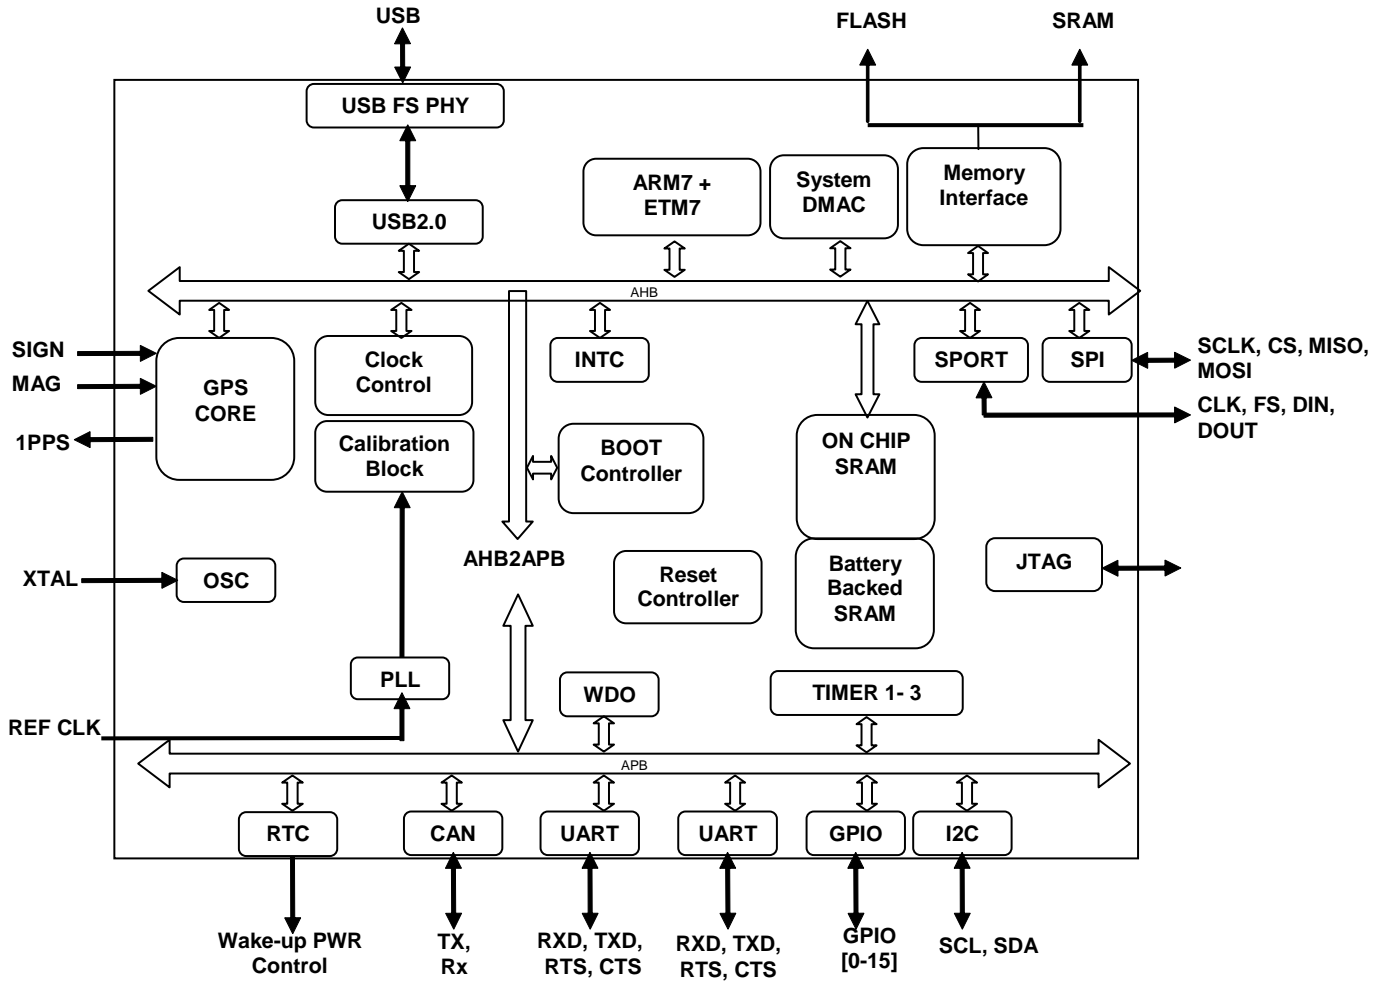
USB

FLASH

SRAM

USB FS PHY

USB2.0

ARM7 + ETM7

System DMAC

Memory Interface

AHB

SIGN

MAG

1PPS

GPS CORE

Clock Control

Calibration Block

INTC

BOOT Controller

SPORT

SPI

SCLK, CS, MISO, MOSI

CLK, FS, DIN, DOUT

ON CHIP SRAM

Battery Backed SRAM

JTAG

XTAL

OSC

AHB2APB

Reset Controller

PLL

WDO

TIMER 1- 3

REF CLK

APB

RTC

CAN

UART

UART

GPIO

I2C

Wake-up PWR Control

TX, Rx

RXD, TXD, RTS, CTS

RXD, TXD, RTS, CTS

GPIO [0-15]

SCL, SDA